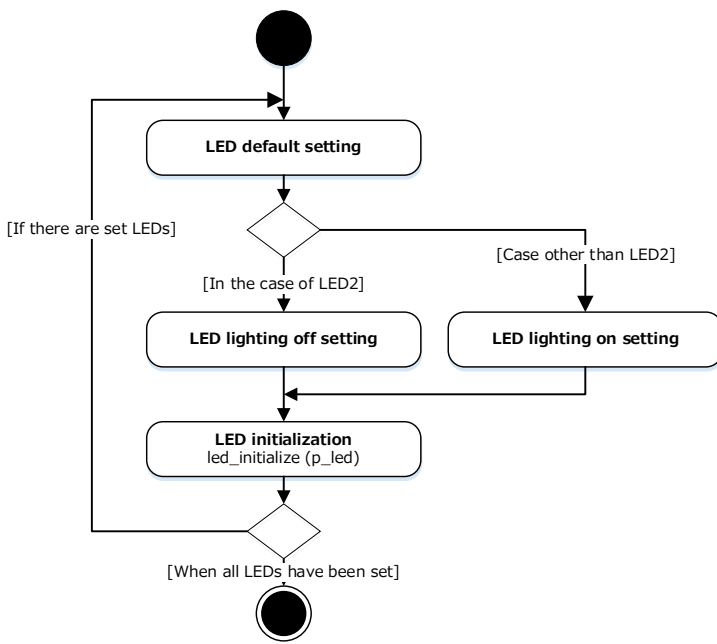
LED default setting

[If there are set LEDs]

[Case other than LED2]

[In the case of LED2]

LED lighting off setting

LED lighting on setting

LED initialization
led_initialize (p_led)

[When all LEDs have been set]